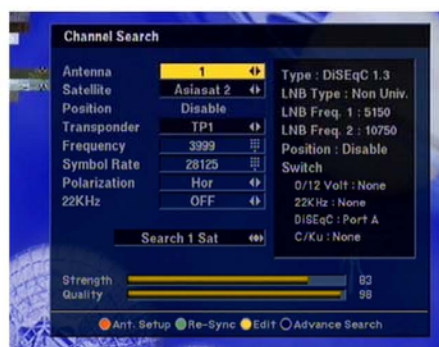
Channel Search

| | |
|---|---|
| Antenna | 1 |
| Satellite | Asiasat 2 |
| Position | Disable |
| Transponder | TP1 |
| Frequency | 3999 |
| Symbol Rate | 28125 |
| Polarization | Hor |
| 22KHz | OFF |

Type : DiSEqC 1.3
LNB Type : Non Univ.
LNB Freq. 1 : 5150
LNB Freq. 2 : 10750
Position : Disable
Switch
0/12 Volt : None
22KHz : None
DiSEqC : Port A
C/Ku : None

Search 1 Sat

Strength 83
Quality 98

Ant. Setup Re-Sync Edit Advance Search